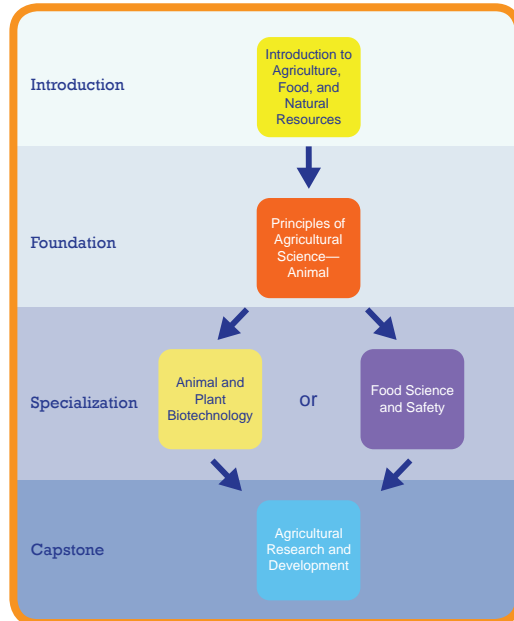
Introduction

Introduction to Agriculture, Food, and Natural Resources

Foundation

Principles of Agricultural Science—Animal

Specialization

Animal and Plant Biotechnology

or

Food Science and Safety

Capstone

Agricultural Research and Development